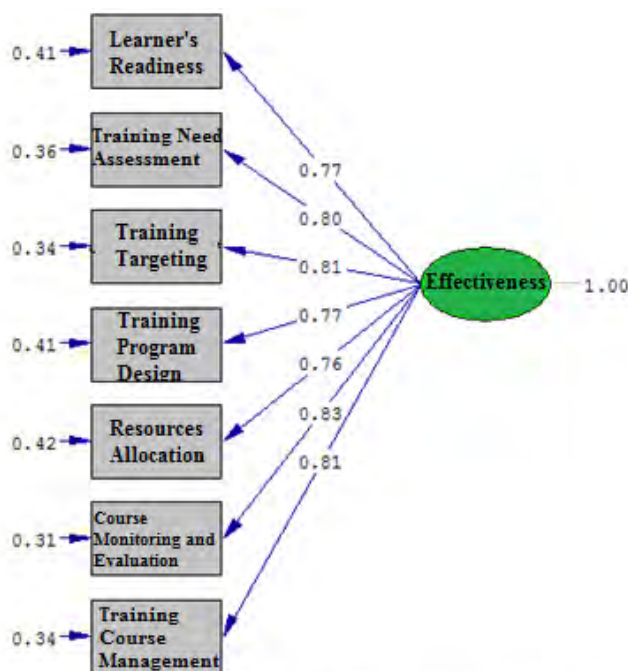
0.41 Learner's Readiness

0.36 Training Need Assessment

0.34 Training Targeting

0.41 Training Program Design

0.42 Resources Allocation

0.31 Course Monitoring and Evaluation

0.34 Training Course Management

0.77

0.80

0.81

0.77

0.76

0.83

0.81

Effectiveness 1.00